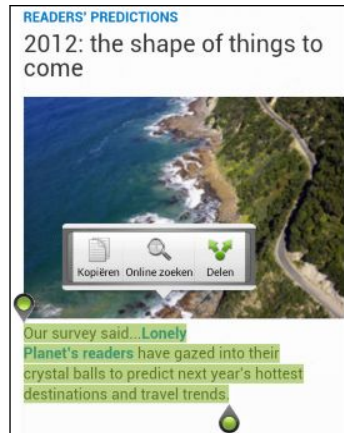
READERS' PREDICTIONS

2012: the shape of things to come

Kopiëren Online zoeken Delen

Our survey said...Lonely Planet's readers have gazed into their crystal balls to predict next year's hottest destinations and travel trends.